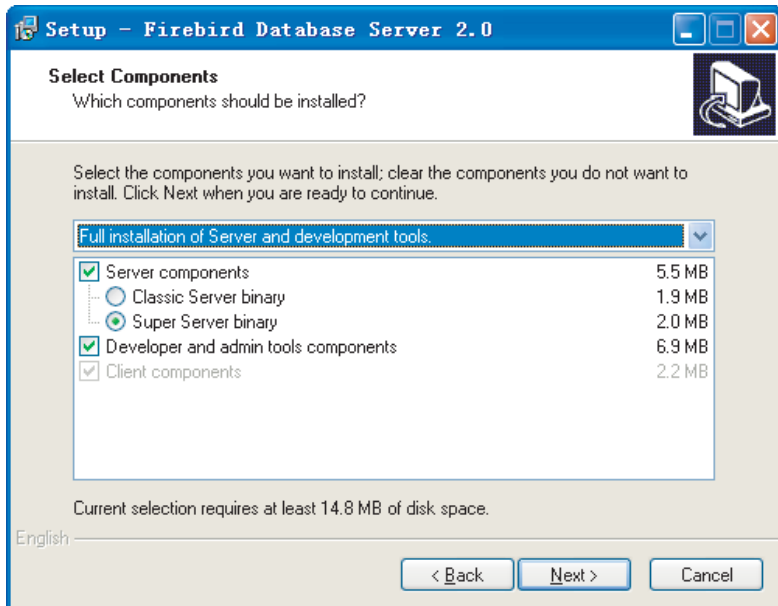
Setup – Firebird Database Server 2.0

Select Components
Which components should be installed?

Select the components you want to install; clear the components you do not want to install. Click Next when you are ready to continue.

Full installation of Server and development tools.

| | |
|---|---|
| Server components | 5.5 MB |
| Classic Server binary | 1.9 MB |
| Super Server binary | 2.0 MB |
| Developer and admin tools components | 6.9 MB |
| Client components | 2.2 MB |

Current selection requires at least 14.8 MB of disk space.

English

< Back   Next >   Cancel